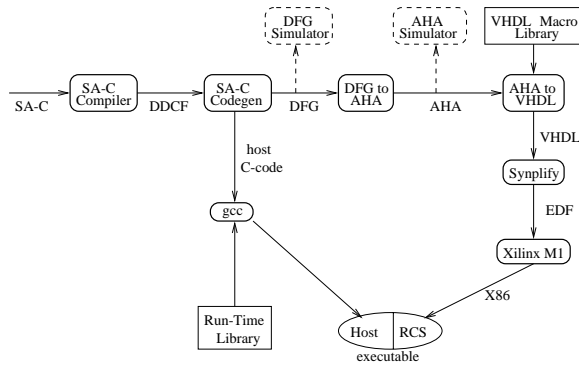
DFG Simulator

AHA Simulator

VHDL Macro Library

SA-C

SA-C Compiler

DDCF

SA-C Codegen

DFG

DFG to AHA

AHA

AHA to VHDL

VHDL

host C-code

Synplify

EDF

gcc

Xilinx M1

X86

Run-Time Library

Host

RCS

executable